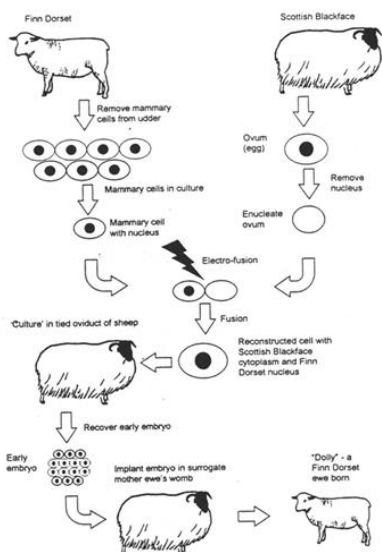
Finn Dorset

Scottish Blackface

Remove mammary cells from udder

Ovum (egg)

Remove nucleus

Mammary cells in culture

Mammary cell with nucleus

Enucleate ovum

Electro-fusion

Fusion

'Culture' in tied oviduct of sheep

Reconstructed cell with Scottish Blackface cytoplasm and Finn Dorset nucleus

Recover early embryo

Early embryo

Implant embryo in surrogate mother ewe's womb

"Dolly" - a Finn Dorset ewe born